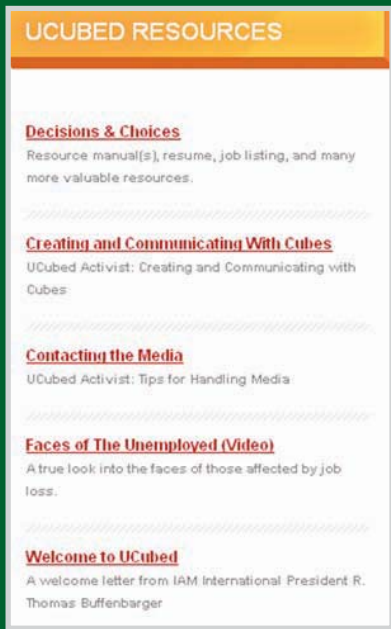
UCUBED RESOURCES

Decisions & Choices
Resource manual(s), resume, job listing, and many more valuable resources.

Creating and Communicating With Cubes
UCubed Activist: Creating and Communicating with Cubes

Contacting the Media
UCubed Activist: Tips for Handling Media

Faces of The Unemployed (Video)
A true look into the faces of those affected by job loss.

Welcome to UCubed
A welcome letter from IAM International President R. Thomas Buffenbarger